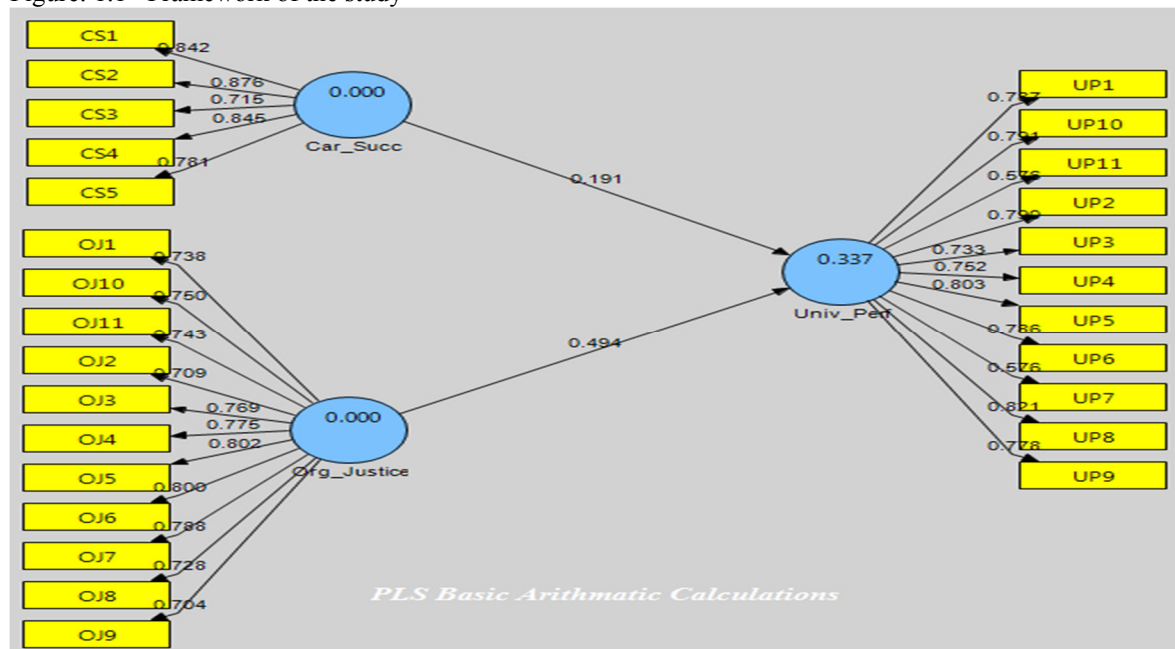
Figure 1.1 Framework of the study

CS1
CS2
CS3
CS4
CS5
0.842
0.876
0.715
0.845
0.781
0.000
Car_Succ

OJ1
OJ10
OJ11
OJ2
OJ3
OJ4
OJ5
OJ6
OJ7
OJ8
OJ9
0.738
0.750
0.743
0.709
0.769
0.775
0.802
0.800
0.788
0.728
0.704
0.000
Org_Justice

0.191
0.494

0.337
Univ_Perf

0.737
0.791
0.576
0.790
0.733
0.752
0.803
0.786
0.576
0.821
0.778
UP1
UP10
UP11
UP2
UP3
UP4
UP5
UP6
UP7
UP8
UP9

PLS Basic Arithmatic Calculations